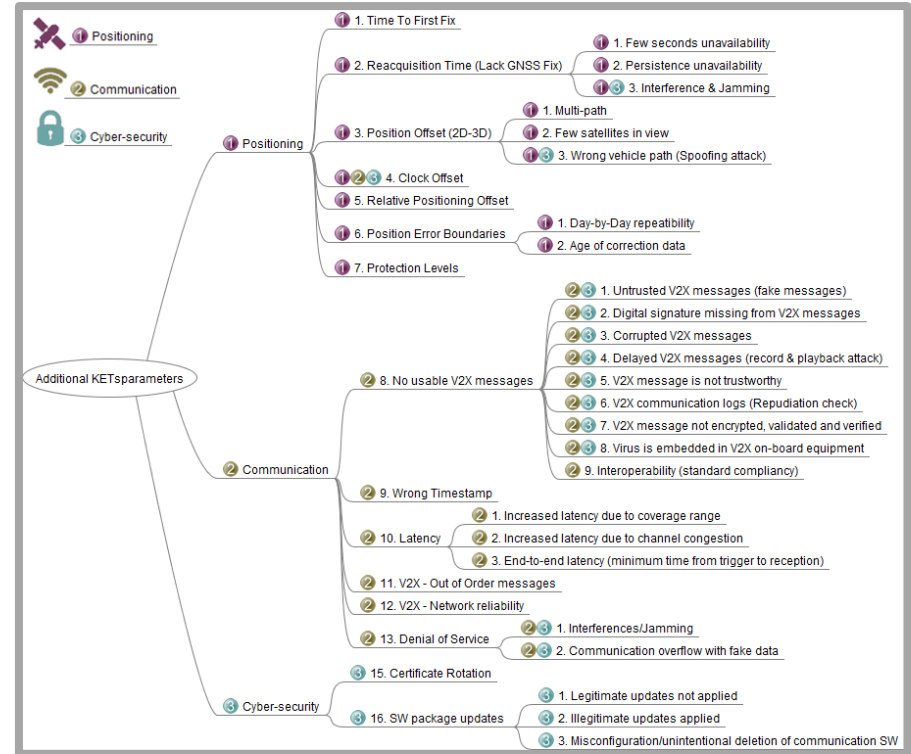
1 Positioning
2 Communication
3 Cyber-security

Additional KETsparameters

1 Positioning
1 1. Time To First Fix
1 2. Reacquisition Time (Lack GNSS Fix)
1 1. Few seconds unavailability
1 2. Persistence unavailability
1 3 3. Interference & Jamming
1 3. Position Offset (2D-3D)
1 1. Multi-path
1 2. Few satellites in view
1 3 3. Wrong vehicle path (Spoofing attack)
1 2 3 4. Clock Offset
1 5. Relative Positioning Offset
1 6. Position Error Boundaries
1 1. Day-by-Day repeatibility
1 2. Age of correction data
1 7. Protection Levels

2 Communication
2 8. No usable V2X messages
2 3 1. Untrusted V2X messages (fake messages)
2 3 2. Digital signature missing from V2X messages
2 3 3. Corrupted V2X messages
2 3 4. Delayed V2X messages (record & playback attack)
2 3 5. V2X message is not trustworthy
2 3 6. V2X communication logs (Repudiation check)
2 3 7. V2X message not encrypted, validated and verified
2 3 8. Virus is embedded in V2X on-board equipment
2 9. Interoperability (standard compliancy)
2 9. Wrong Timestamp
2 10. Latency
2 1. Increased latency due to coverage range
2 2. Increased latency due to channel congestion
2 3. End-to-end latency (minimum time from trigger to reception)
2 11. V2X - Out of Order messages
2 12. V2X - Network reliability
2 13. Denial of Service
2 3 1. Interferences/Jamming
2 3 2. Communication overflow with fake data

3 Cyber-security
3 15. Certificate Rotation
3 16. SW package updates
3 1. Legitimate updates not applied
3 2. Illegitimate updates applied
3 3. Misconfiguration/unintentional deletion of communication SW